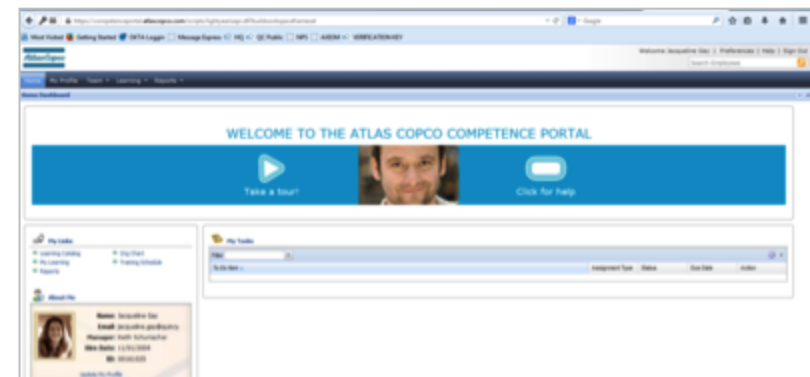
https://competenceportal.atlascopco.com/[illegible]

Most Visited Getting Started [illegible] Message Express HQ QC Public NPS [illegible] VERIFICATION KEY

Welcome Jacqueline Gay | Preferences | Help | Sign Out

Atlas Copco

Search Employees

Home My Profile Team Learning Reports

Home Dashboard

WELCOME TO THE ATLAS COPCO COMPETENCE PORTAL

Take a tour!

Click for help

My Links

Learning Catalog
My Learning
Reports
Org Chart
Training Schedule

About Me

Name: Jacqueline Gay
Email: jacqueline.gay@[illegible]
Manager: Keith Schumacher
Hire Date: 11/01/2004
ID: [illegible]

Update My Profile

My Tasks

Filter

To Do Item

Assignment Type | Status | Due Date | Action